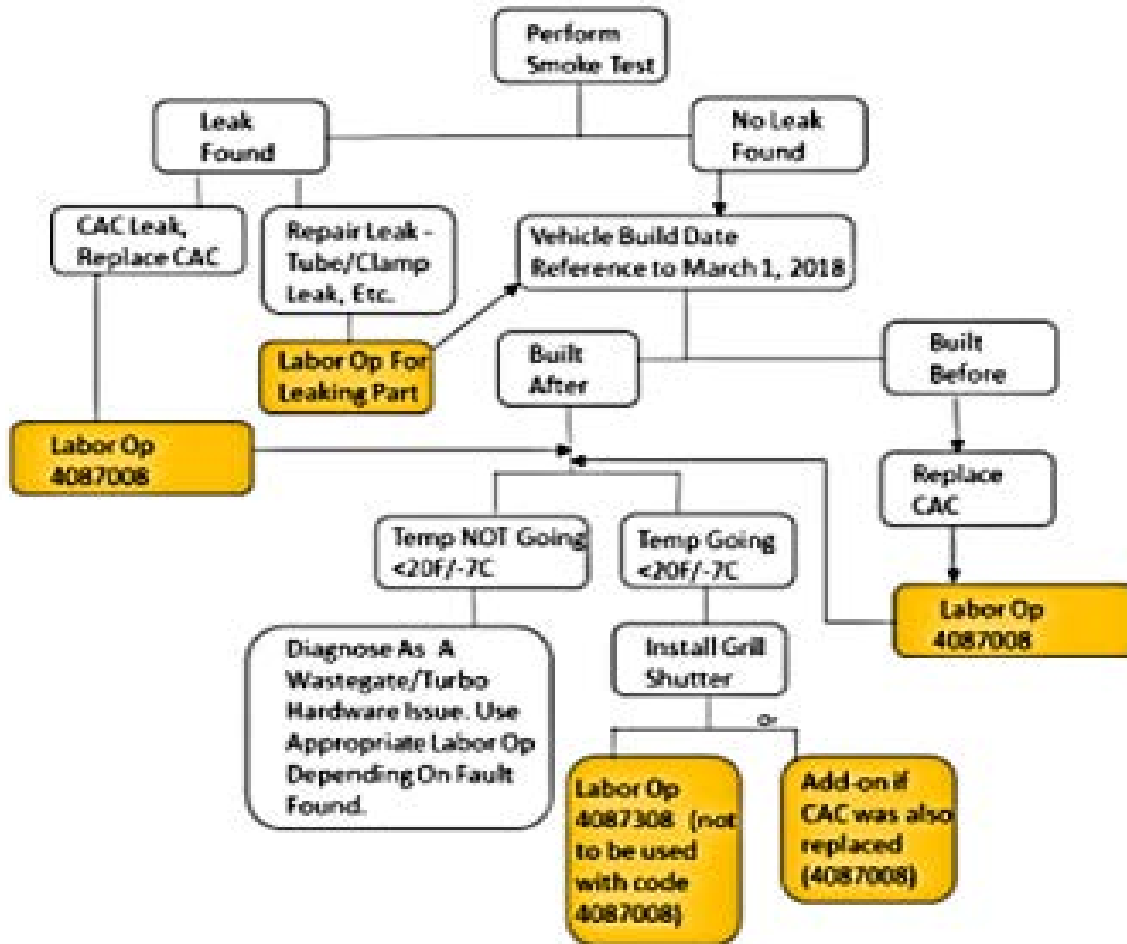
Perform Smoke Test

Leak Found

No Leak Found

CAC Leak, Replace CAC

Repair Leak - Tube/Clamp Leak, Etc.

Vehicle Build Date Reference to March 1, 2018

Labor Op For Leaking Part

Built After

Built Before

Labor Op 4087008

Replace CAC

Temp NOT Going <20F/-7C

Temp Going <20F/-7C

Labor Op 4087008

Diagnose As A Wastegate/Turbo Hardware Issue. Use Appropriate Labor Op Depending On Fault Found.

Install Grill Shutter

or

Labor Op 4087308 (not to be used with code 4087008)

Add-on if CAC was also replaced (4087008)